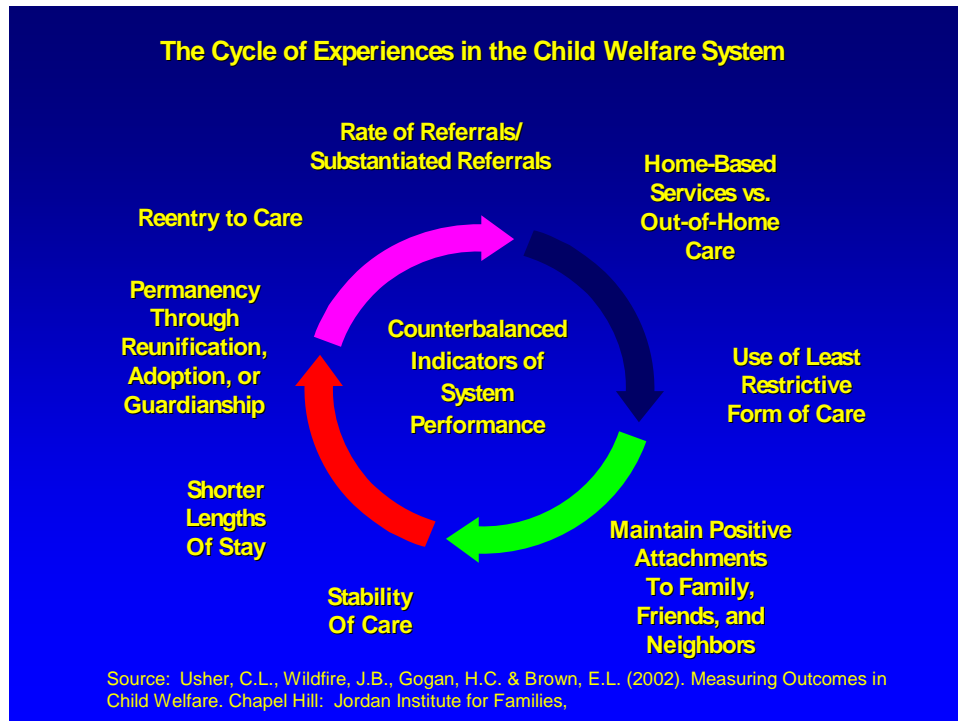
The Cycle of Experiences in the Child Welfare System

Rate of Referrals/ Substantiated Referrals

Home-Based Services vs. Out-of-Home Care

Use of Least Restrictive Form of Care

Maintain Positive Attachments To Family, Friends, and Neighbors

Stability Of Care

Shorter Lengths Of Stay

Permanency Through Reunification, Adoption, or Guardianship

Reentry to Care

Counterbalanced Indicators of System Performance

Source: Usher, C.L., Wildfire, J.B., Gogan, H.C. & Brown, E.L. (2002). Measuring Outcomes in Child Welfare. Chapel Hill: Jordan Institute for Families,